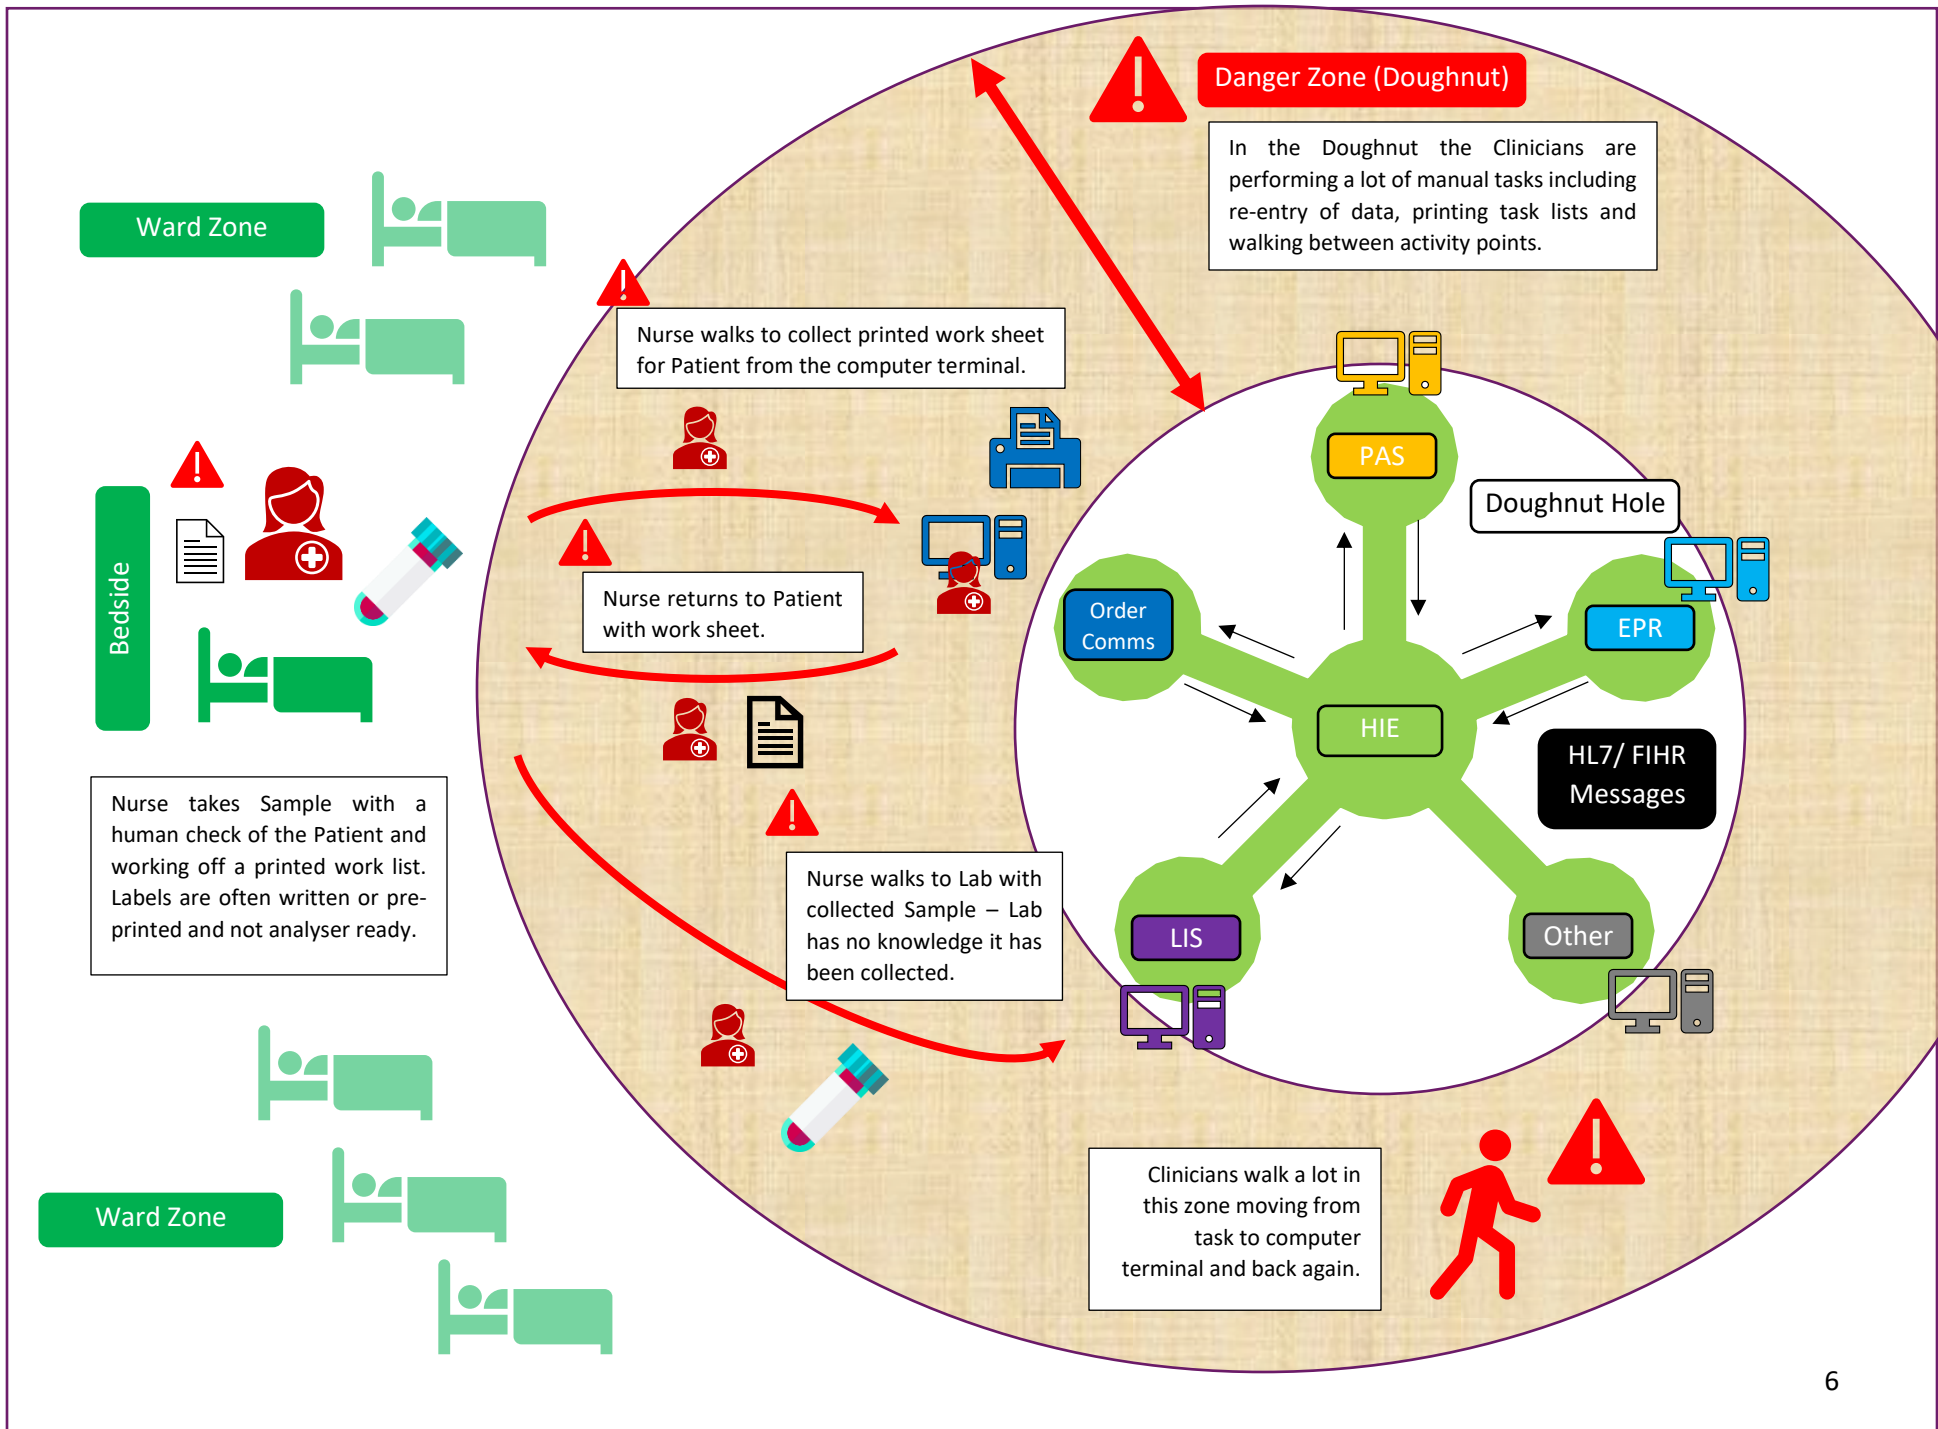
Danger Zone (Doughnut)

In the Doughnut the Clinicians are performing a lot of manual tasks including re-entry of data, printing task lists and walking between activity points.

Ward Zone

Nurse walks to collect printed work sheet for Patient from the computer terminal.

PAS

Doughnut Hole

Bedside

Nurse returns to Patient with work sheet.

Order Comms

EPR

HIE

HL7/ FIHR Messages

Nurse takes Sample with a human check of the Patient and working off a printed work list. Labels are often written or pre-printed and not analyser ready.

Nurse walks to Lab with collected Sample – Lab has no knowledge it has been collected.

LIS

Other

Clinicians walk a lot in this zone moving from task to computer terminal and back again.

Ward Zone

6